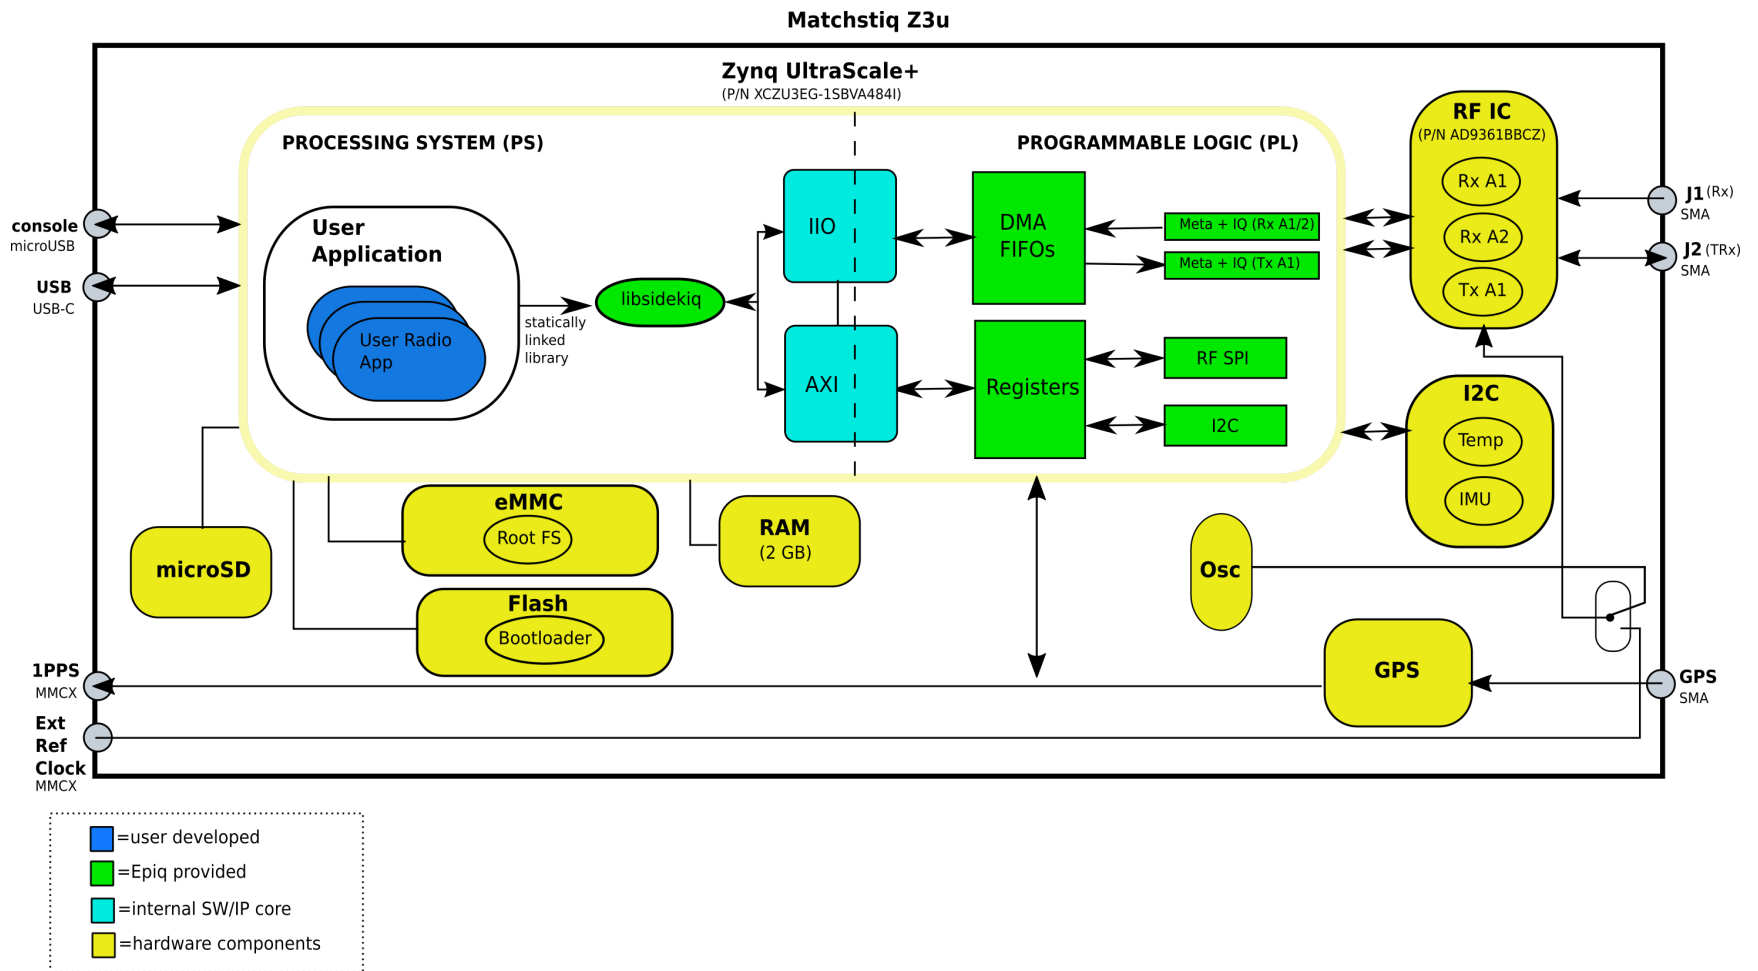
Matchstiq Z3u

Zynq UltraScale+
(P/N XCZU3EG-1SBVA484I)

PROCESSING SYSTEM (PS)

PROGRAMMABLE LOGIC (PL)

console
microUSB

USB
USB-C

User Application

User Radio App

statically linked library

libsidekiq

IIO

AXI

DMA FIFOs

Registers

Meta + IQ (Rx A1/2)

Meta + IQ (Tx A1)

RF SPI

I2C

RF IC
(P/N AD9361BBCZ)

Rx A1

Rx A2

Tx A1

J1 (Rx)
SMA

J2 (TRx)
SMA

I2C

Temp

IMU

microSD

eMMC

Root FS

RAM
(2 GB)

Flash

Bootloader

Osc

GPS

GPS
SMA

1PPS
MMCX

Ext Ref Clock
MMCX

=user developed

=Epiq provided

=internal SW/IP core

=hardware components